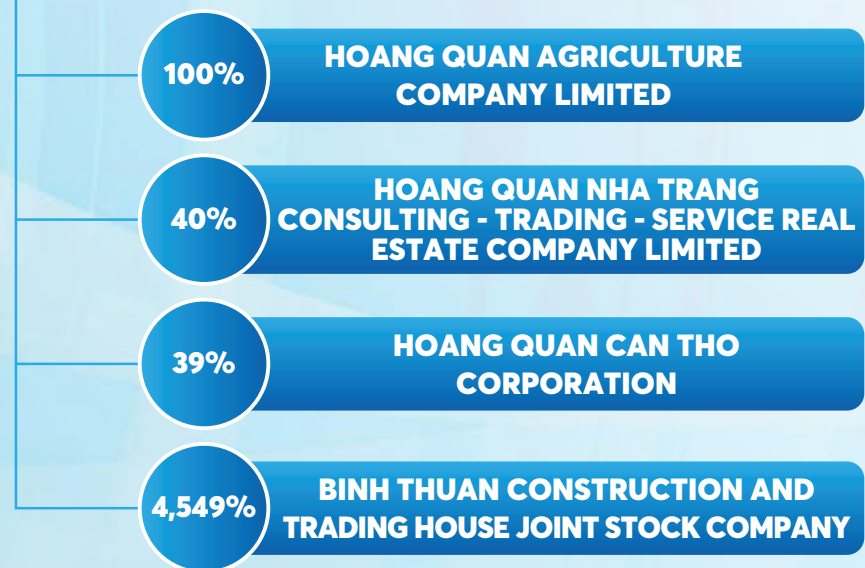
100%

HOANG QUAN AGRICULTURE COMPANY LIMITED

40%

HOANG QUAN NHA TRANG CONSULTING - TRADING - SERVICE REAL ESTATE COMPANY LIMITED

39%

HOANG QUAN CAN THO CORPORATION

4,549%

BINH THUAN CONSTRUCTION AND TRADING HOUSE JOINT STOCK COMPANY